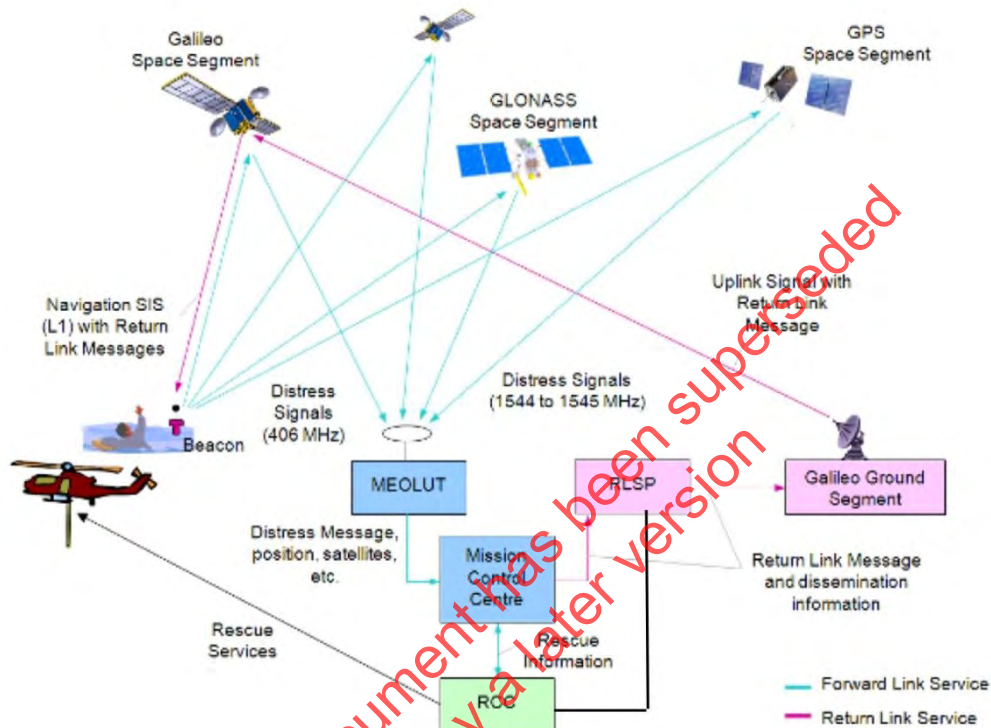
Galileo Space Segment

GLONASS Space Segment

GPS Space Segment

Navigation SIS (L1) with Return Link Messages

Uplink Signal with Return Link Message

Distress Signals (406 MHz)

Distress Signals (1544 to 1545 MHz)

Beacon

MEOLUT

RLSP

Galileo Ground Segment

Distress Message, position, satellites, etc.

Mission Control Centre

Return Link Message and dissemination information

Rescue Services

Rescue Information

RCC

Forward Link Service

Return Link Service

This document has been superseded by a later version